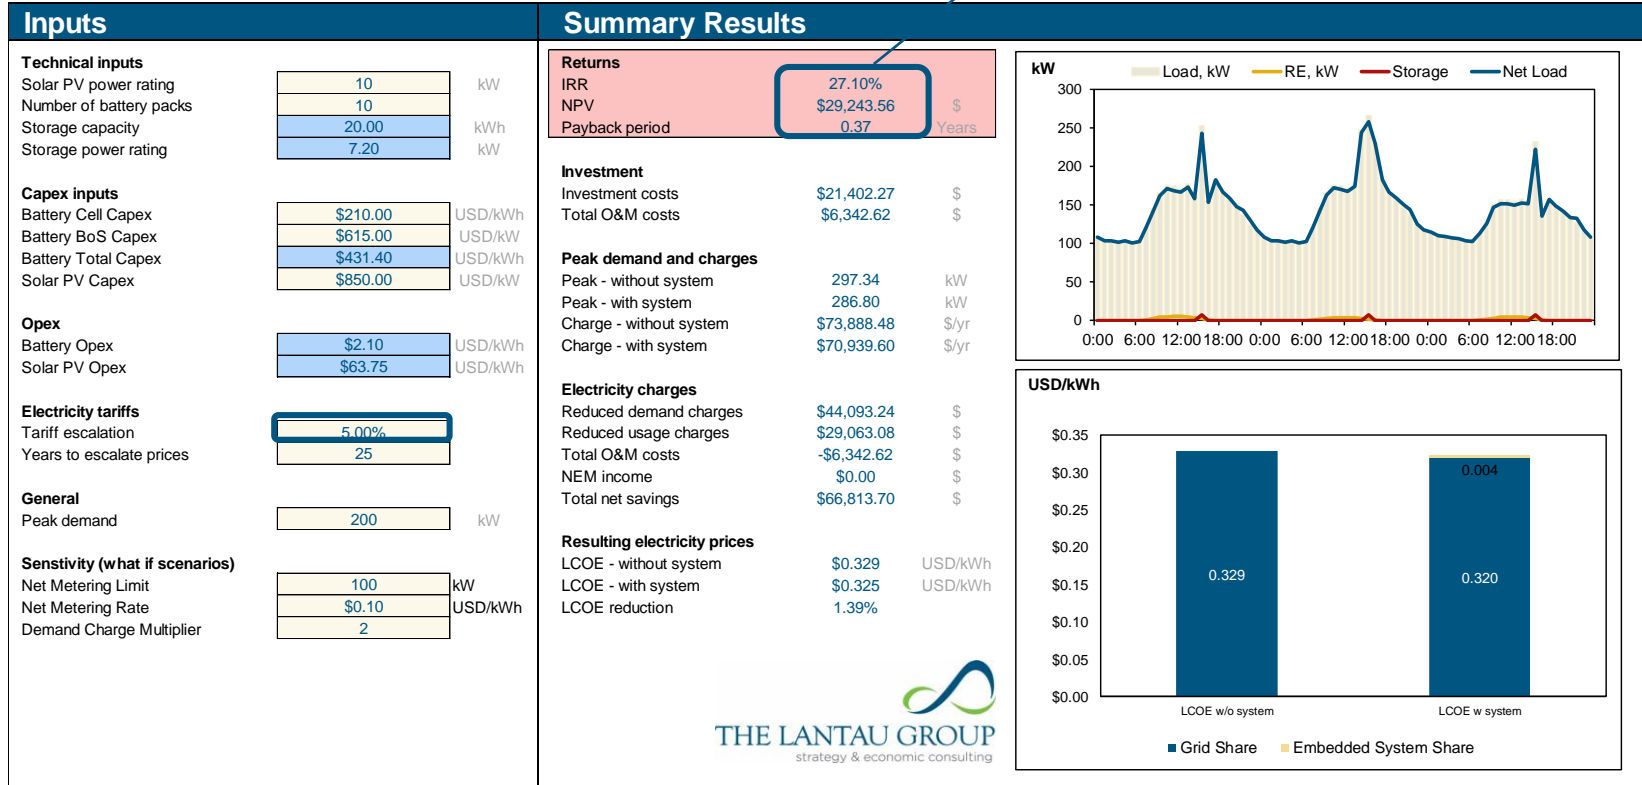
Inputs

Technical inputs
| | | |
|---|---|---|
| Solar PV power rating | 10 | kW |
| Number of battery packs | 10 | |
| Storage capacity | 20.00 | kWh |
| Storage power rating | 7.20 | kW |

Capex inputs
| | | |
|---|---|---|
| Battery Cell Capex | $210.00 | USD/kWh |
| Battery BoS Capex | $615.00 | USD/kW |
| Battery Total Capex | $431.40 | USD/kWh |
| Solar PV Capex | $850.00 | USD/kW |

Opex
| | | |
|---|---|---|
| Battery Opex | $2.10 | USD/kWh |
| Solar PV Opex | $63.75 | USD/kWh |

Electricity tariffs
| | | |
|---|---|---|
| Tariff escalation | 5.00% | |
| Years to escalate prices | 25 | |

General
| | | |
|---|---|---|
| Peak demand | 200 | kW |

Senstivity (what if scenarios)
| | | |
|---|---|---|
| Net Metering Limit | 100 | kW |
| Net Metering Rate | $0.10 | USD/kWh |
| Demand Charge Multiplier | 2 | |

Summary Results

Returns
| | | |
|---|---|---|
| IRR | 27.10% | |
| NPV | $29,243.56 | $ |
| Payback period | 0.37 | Years |

Investment
| | | |
|---|---|---|
| Investment costs | $21,402.27 | $ |
| Total O&M costs | $6,342.62 | $ |

Peak demand and charges
| | | |
|---|---|---|
| Peak - without system | 297.34 | kW |
| Peak - with system | 286.80 | kW |
| Charge - without system | $73,888.48 | $/yr |
| Charge - with system | $70,939.60 | $/yr |

Electricity charges
| | | |
|---|---|---|
| Reduced demand charges | $44,093.24 | $ |
| Reduced usage charges | $29,063.08 | $ |
| Total O&M costs | -$6,342.62 | $ |
| NEM income | $0.00 | $ |
| Total net savings | $66,813.70 | $ |

Resulting electricity prices
| | | |
|---|---|---|
| LCOE - without system | $0.329 | USD/kWh |
| LCOE - with system | $0.325 | USD/kWh |
| LCOE reduction | 1.39% | |

THE LANTAU GROUP
strategy & economic consulting

kW
Load, kW RE, kW Storage Net Load
300 250 200 150 100 50 0
0:00 6:00 12:00 18:00 0:00 6:00 12:00 18:00 0:00 6:00 12:00 18:00

USD/kWh
$0.35 $0.30 $0.25 $0.20 $0.15 $0.10 $0.05 $0.00
0.329
0.004
0.320
LCOE w/o system
LCOE w system
Grid Share Embedded System Share